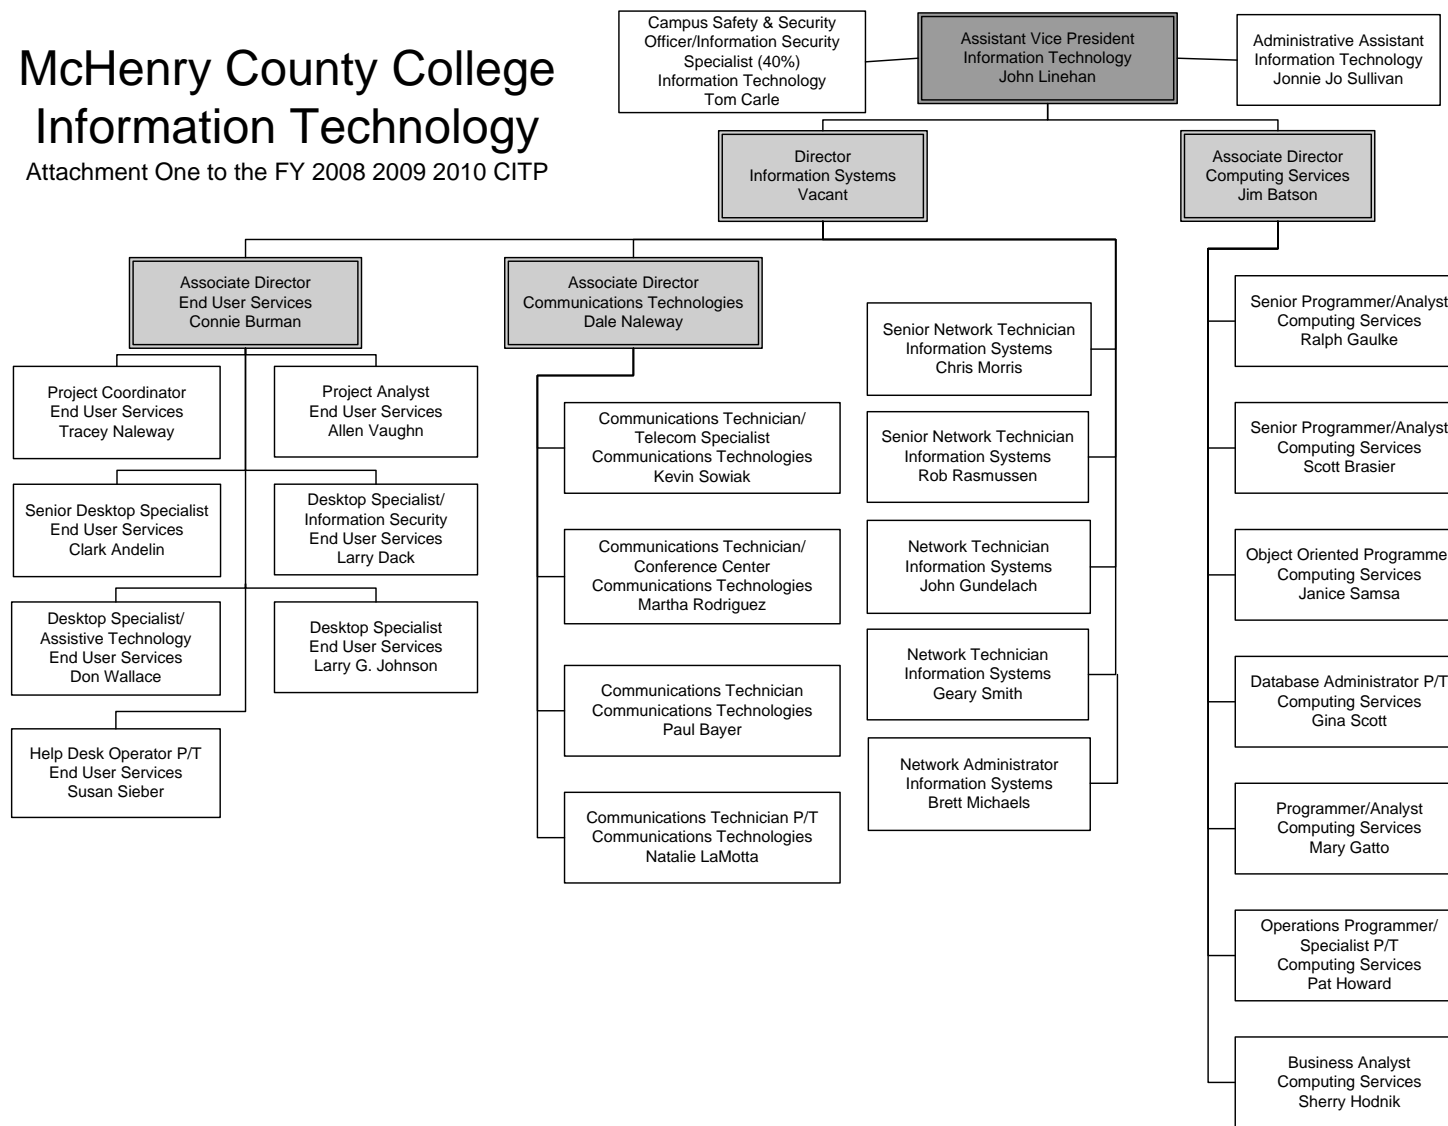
McHenry County College
Information Technology
Attachment One to the FY 2008 2009 2010 CITP

Campus Safety & Security Officer/Information Security Specialist (40%)
Information Technology
Tom Carle

Assistant Vice President
Information Technology
John Linehan

Administrative Assistant
Information Technology
Jonnie Jo Sullivan

Director
Information Systems
Vacant

Associate Director
Computing Services
Jim Batson

Associate Director
End User Services
Connie Burman

Associate Director
Communications Technologies
Dale Naleway

Project Coordinator
End User Services
Tracey Naleway

Project Analyst
End User Services
Allen Vaughn

Senior Desktop Specialist
End User Services
Clark Andelin

Desktop Specialist/
Information Security
End User Services
Larry Dack

Desktop Specialist/
Assistive Technology
End User Services
Don Wallace

Desktop Specialist
End User Services
Larry G. Johnson

Help Desk Operator P/T
End User Services
Susan Sieber

Communications Technician/
Telecom Specialist
Communications Technologies
Kevin Sowiak

Communications Technician/
Conference Center
Communications Technologies
Martha Rodriguez

Communications Technician
Communications Technologies
Paul Bayer

Communications Technician P/T
Communications Technologies
Natalie LaMotta

Senior Network Technician
Information Systems
Chris Morris

Senior Network Technician
Information Systems
Rob Rasmussen

Network Technician
Information Systems
John Gundelach

Network Technician
Information Systems
Geary Smith

Network Administrator
Information Systems
Brett Michaels

Senior Programmer/Analyst
Computing Services
Ralph Gaulke

Senior Programmer/Analyst
Computing Services
Scott Brasier

Object Oriented Programme
Computing Services
Janice Samsa

Database Administrator P/T
Computing Services
Gina Scott

Programmer/Analyst
Computing Services
Mary Gatto

Operations Programmer/
Specialist P/T
Computing Services
Pat Howard

Business Analyst
Computing Services
Sherry Hodnik